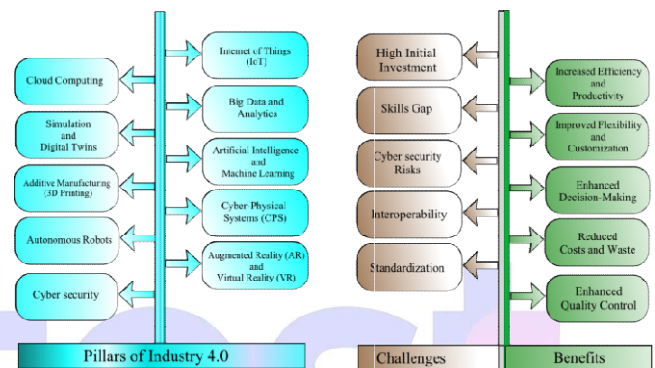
Internet of Things (IoT)

Cloud Computing

Big Data and Analytics

Simulation and Digital Twins

Artificial Intelligence and Machine Learning

Additive Manufacturing (3D Printing)

Cyber Physical Systems (CPS)

Autonomous Robots

Augmented Reality (AR) and Virtual Reality (VR)

Cyber security

Pillars of Industry 4.0

High Initial Investment

Skills Gap

Cyber security Risks

Interoperability

Standardization

Increased Efficiency and Productivity

Improved Flexibility and Customization

Enhanced Decision-Making

Reduced Costs and Waste

Enhanced Quality Control

Challenges

Benefits